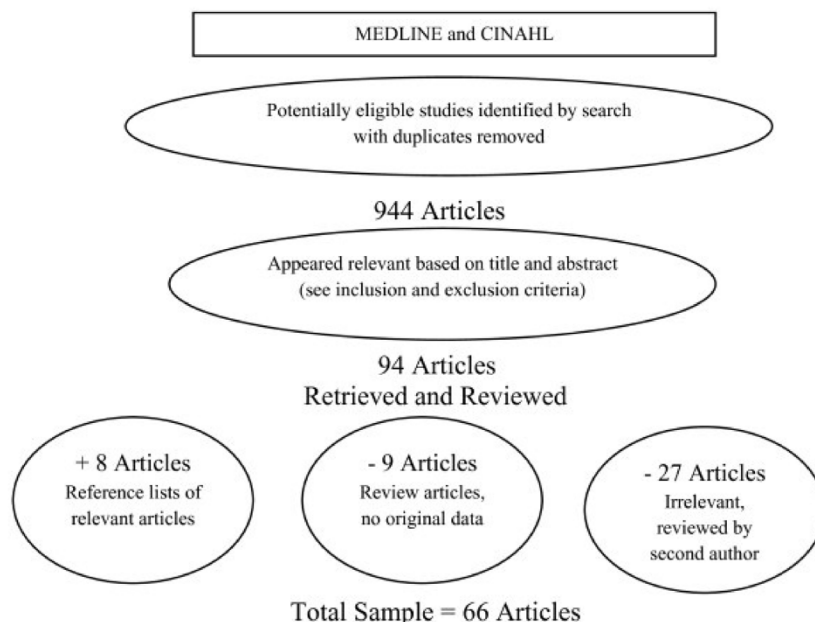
MEDLINE and CINAHL

Potentially eligible studies identified by search with duplicates removed

944 Articles

Appeared relevant based on title and abstract (see inclusion and exclusion criteria)

94 Articles
Retrieved and Reviewed

+ 8 Articles
Reference lists of relevant articles

- 9 Articles
Review articles, no original data

- 27 Articles
Irrelevant, reviewed by second author

Total Sample = 66 Articles